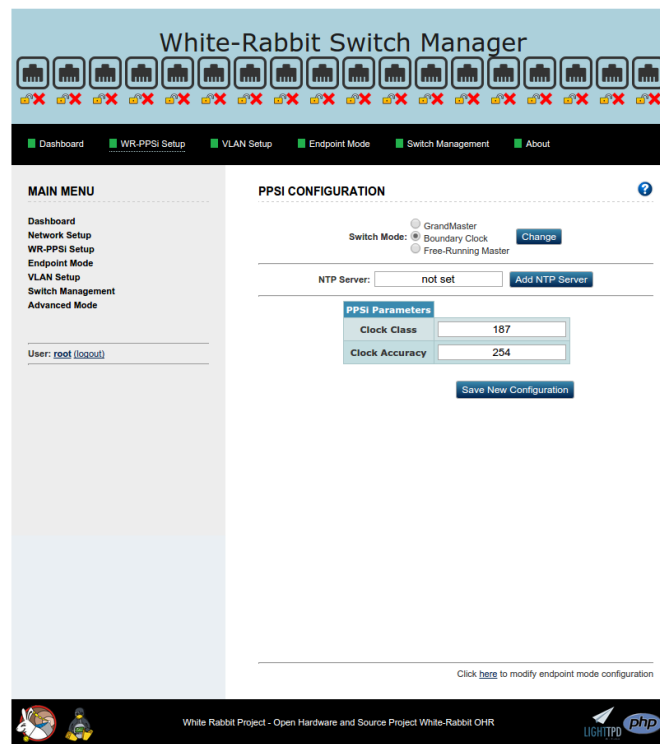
White-Rabbit Switch Manager

Dashboard WR-PPSi Setup VLAN Setup Endpoint Mode Switch Management About

MAIN MENU

Dashboard
Network Setup
WR-PPSi Setup
Endpoint Mode
VLAN Setup
Switch Management
Advanced Mode

User: root (logout)

PPSI CONFIGURATION

Switch Mode: GrandMaster
Boundary Clock
Free-Running Master
Change

NTP Server: not set Add NTP Server

| PPSi Parameters | |
|---|---|
| Clock Class | 187 |
| Clock Accuracy | 254 |

Save New Configuration

Click here to modify endpoint mode configuration

White Rabbit Project - Open Hardware and Source Project White-Rabbit OHR

LIGHTTPD php